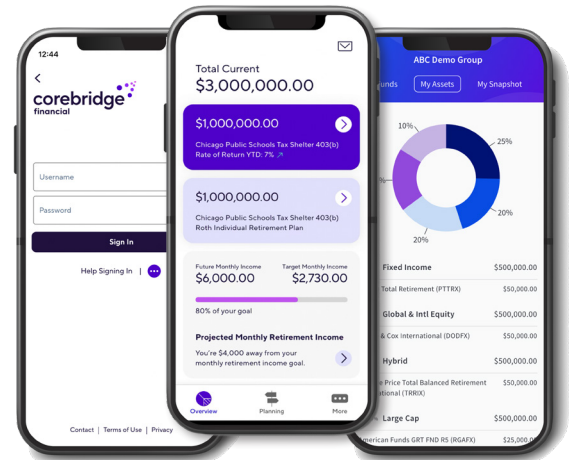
12:44

corebridge financial

Username

Password

Sign In

Help Signing In |

Contact | Terms of Use | Privacy

Total Current
$3,000,000.00

$1,000,000.00
Chicago Public Schools Tax Shelter 403(b)
Rate of Return YTD: 7%

$1,000,000.00
Chicago Public Schools Tax Shelter 403(b)
Roth Individual Retirement Plan

Future Monthly Income
$6,000.00

Target Monthly Income
$2,730.00

80% of your goal

Projected Monthly Retirement Income
You're $4,000 away from your monthly retirement income goal.

Overview Planning More

ABC Demo Group

unds My Assets My Snapshot

10%
25%
20%
20%

Fixed Income $500,000.00
Total Retirement (PTTRX) $50,000.00
Global & Intl Equity $500,000.00
& Cox International (DODFX) $50,000.00
Hybrid $500,000.00
e Price Total Balanced Retirement ational (TRRIX) $50,000.00
Large Cap $500,000.00
American Funds GRT FND R5 (RGAFX) $25,000.00